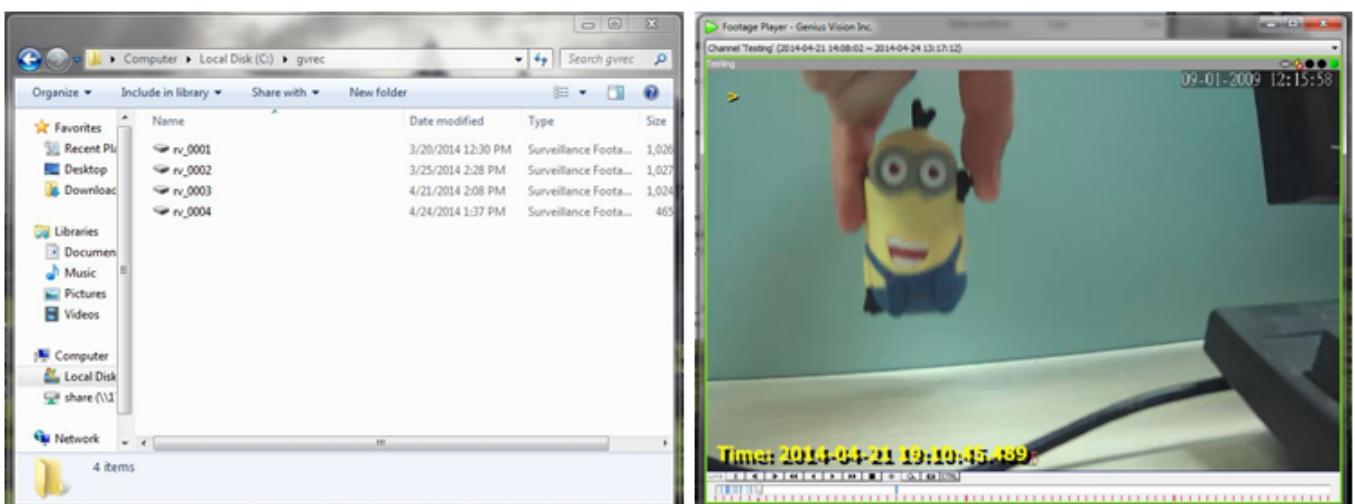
Computer ▸ Local Disk (C:) ▸ gvrec

Search gvrec

Organize ▾ Include in library ▾ Share with ▾ New folder

Favorites
Recent Pl
Desktop
Downloac

Libraries
Documen
Music
Pictures
Videos

Computer
Local Disk
share (\\1

Network

| Name | Date modified | Type | Size |
|---|---|---|---|
| rv_0001 | 3/20/2014 12:30 PM | Surveillance Foota... | 1,026 |
| rv_0002 | 3/25/2014 2:28 PM | Surveillance Foota... | 1,026 |
| rv_0003 | 4/21/2014 2:08 PM | Surveillance Foota... | 1,024 |
| rv_0004 | 4/24/2014 1:37 PM | Surveillance Foota... | 465 |

4 items

Footage Player - Genius Vision Inc.

Channel 'Testing' (2014-04-21 14:08:02 ~ 2014-04-24 13:17:12)

Testing

09-01-2009 12:15:58

Time: 2014-04-21 19:10:45.489